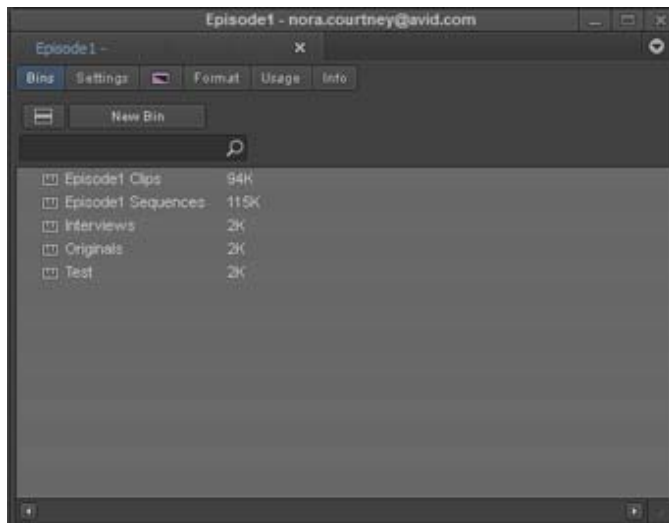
Episode1 - nora.courtney@avid.com

Episode1 -

Bins Settings Format Usage Info

New Bin

| | |
|---|---|
| Episode1 Clips | 94K |
| Episode1 Sequences | 115K |
| Interviews | 2K |
| Originals | 2K |
| Test | 2K |